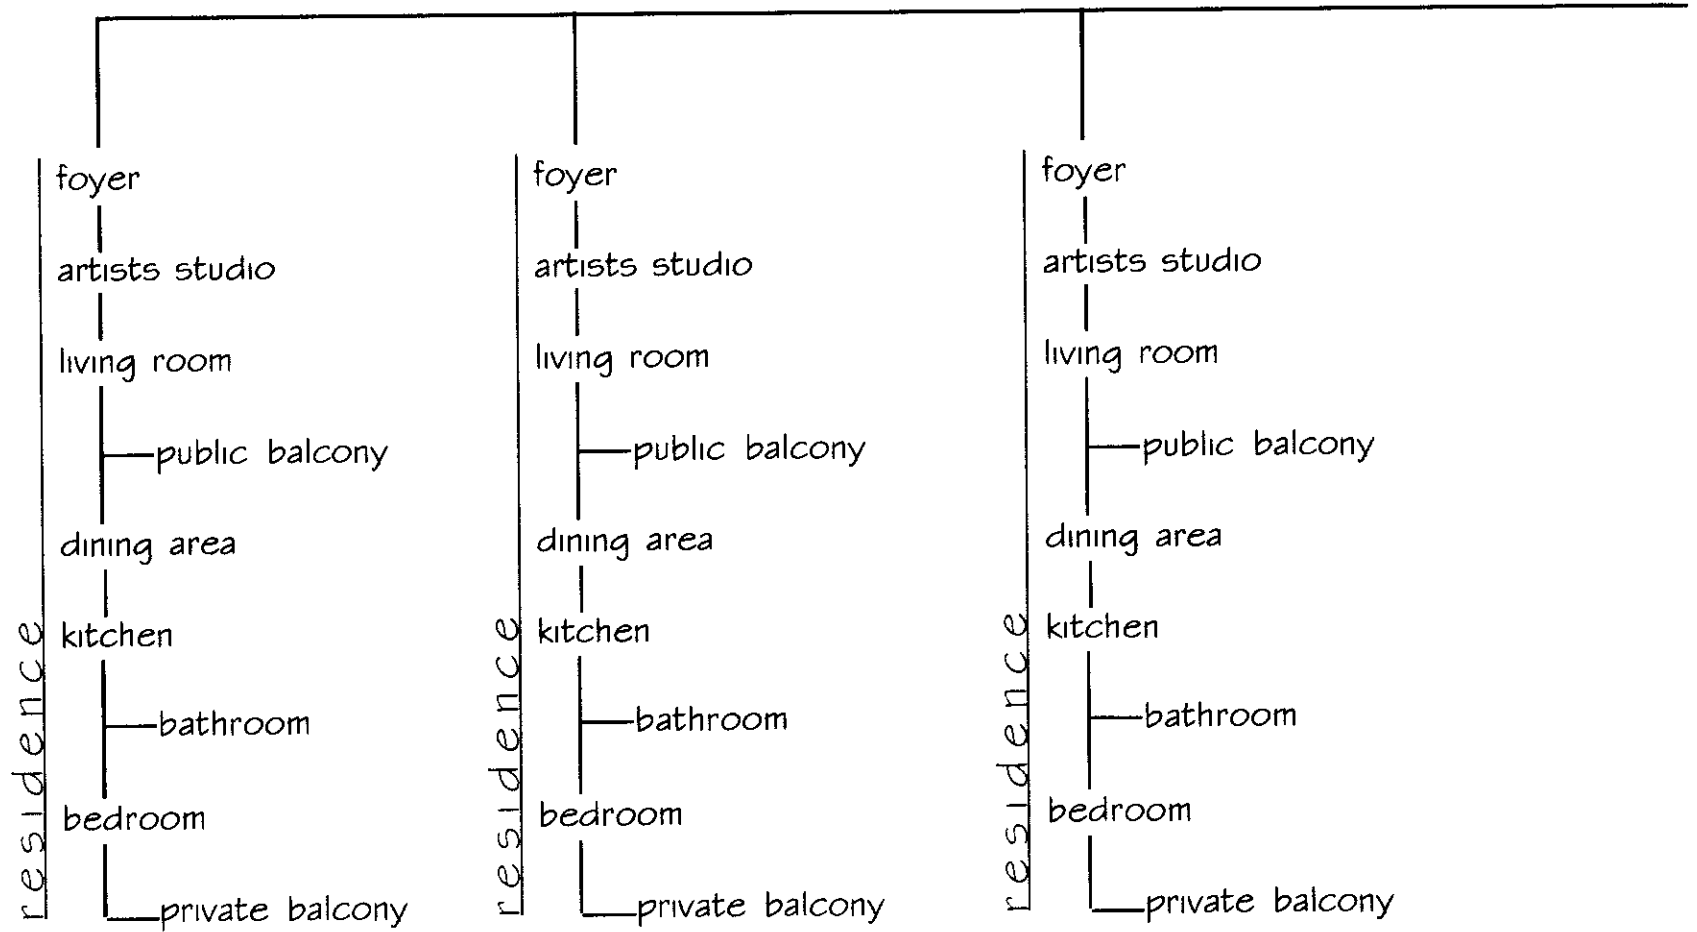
residence
foyer
artists studio
living room
public balcony
dining area
kitchen
bathroom
bedroom
private balcony

residence
foyer
artists studio
living room
public balcony
dining area
kitchen
bathroom
bedroom
private balcony

residence
foyer
artists studio
living room
public balcony
dining area
kitchen
bathroom
bedroom
private balcony